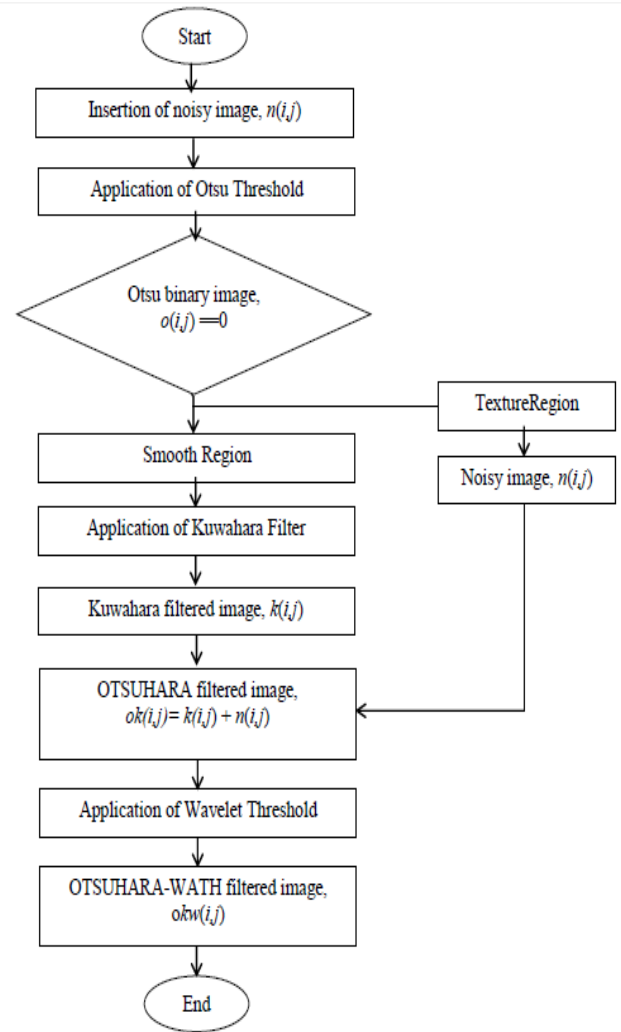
Start

Insertion of noisy image, $n(i,j)$

Application of Otsu Threshold

Otsu binary image, $o(i,j) == 0$

TextureRegion

Noisy image, $n(i,j)$

Smooth Region

Application of Kuwahara Filter

Kuwahara filtered image, $k(i,j)$

OTSUHARA filtered image, $ok(i,j) = k(i,j) + n(i,j)$

Application of Wavelet Threshold

OTSUHARA-WATH filtered image, $okw(i,j)$

End